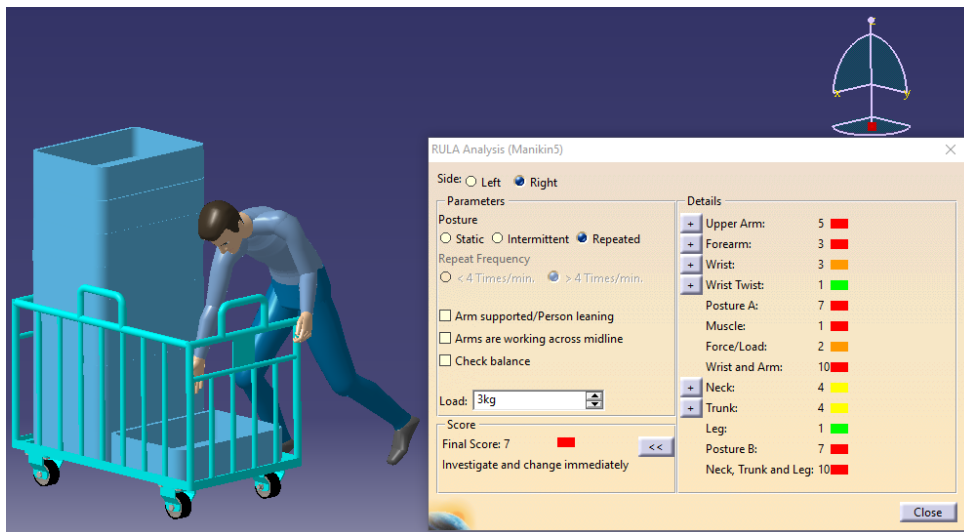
z
x y

RULA Analysis (Manikin5)

Side: Left Right

Parameters
Posture
Static Intermittent Repeated
Repeat Frequency
< 4 Times/min. > 4 Times/min.
Arm supported/Person leaning
Arms are working across midline
Check balance
Load: 3kg

Score
Final Score: 7
Investigate and change immediately
<<

Details
+ Upper Arm: 5
+ Forearm: 3
+ Wrist: 3
+ Wrist Twist: 1
Posture A: 7
Muscle: 1
Force/Load: 2
Wrist and Arm: 10
+ Neck: 4
+ Trunk: 4
Leg: 1
Posture B: 7
Neck, Trunk and Leg: 10

Close